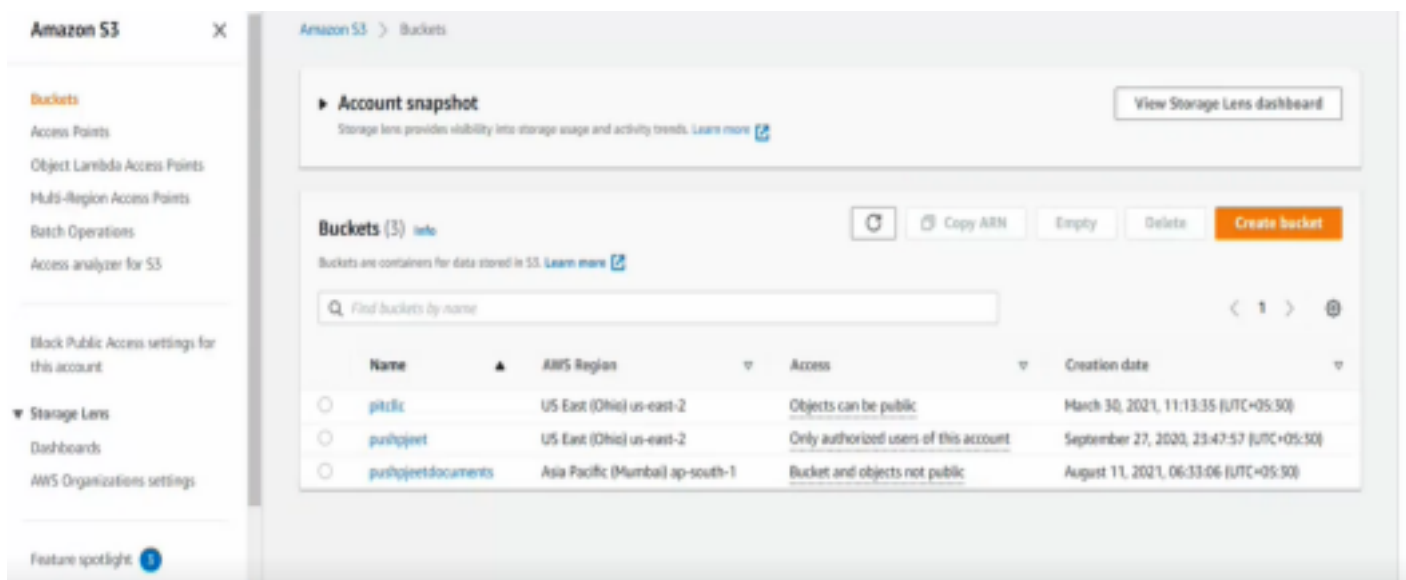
Amazon S3 ×

Buckets
Access Points
Object Lambda Access Points
Multi-Region Access Points
Batch Operations
Access analyzer for S3

Block Public Access settings for this account

▼ Storage Lens
Dashboards
AWS Organizations settings

Feature spotlight 5

Amazon S3 > Buckets

▶ Account snapshot
Storage lens provides visibility into storage usage and activity trends. Learn more

View Storage Lens dashboard

Buckets (3) Info
Buckets are containers for data stored in S3. Learn more

Copy ARN | Empty | Delete | Create bucket

Find buckets by name

< 1 >

| Name | AWS Region | Access | Creation date |
|---|---|---|---|
| pitclic | US East (Ohio) us-east-2 | Objects can be public | March 30, 2021, 11:13:35 (UTC+05:30) |
| pushpjeet | US East (Ohio) us-east-2 | Only authorized users of this account | September 27, 2020, 23:47:57 (UTC+05:30) |
| pushpjeetdocuments | Asia Pacific (Mumbai) ap-south-1 | Bucket and objects not public | August 11, 2021, 06:33:06 (UTC+05:30) |